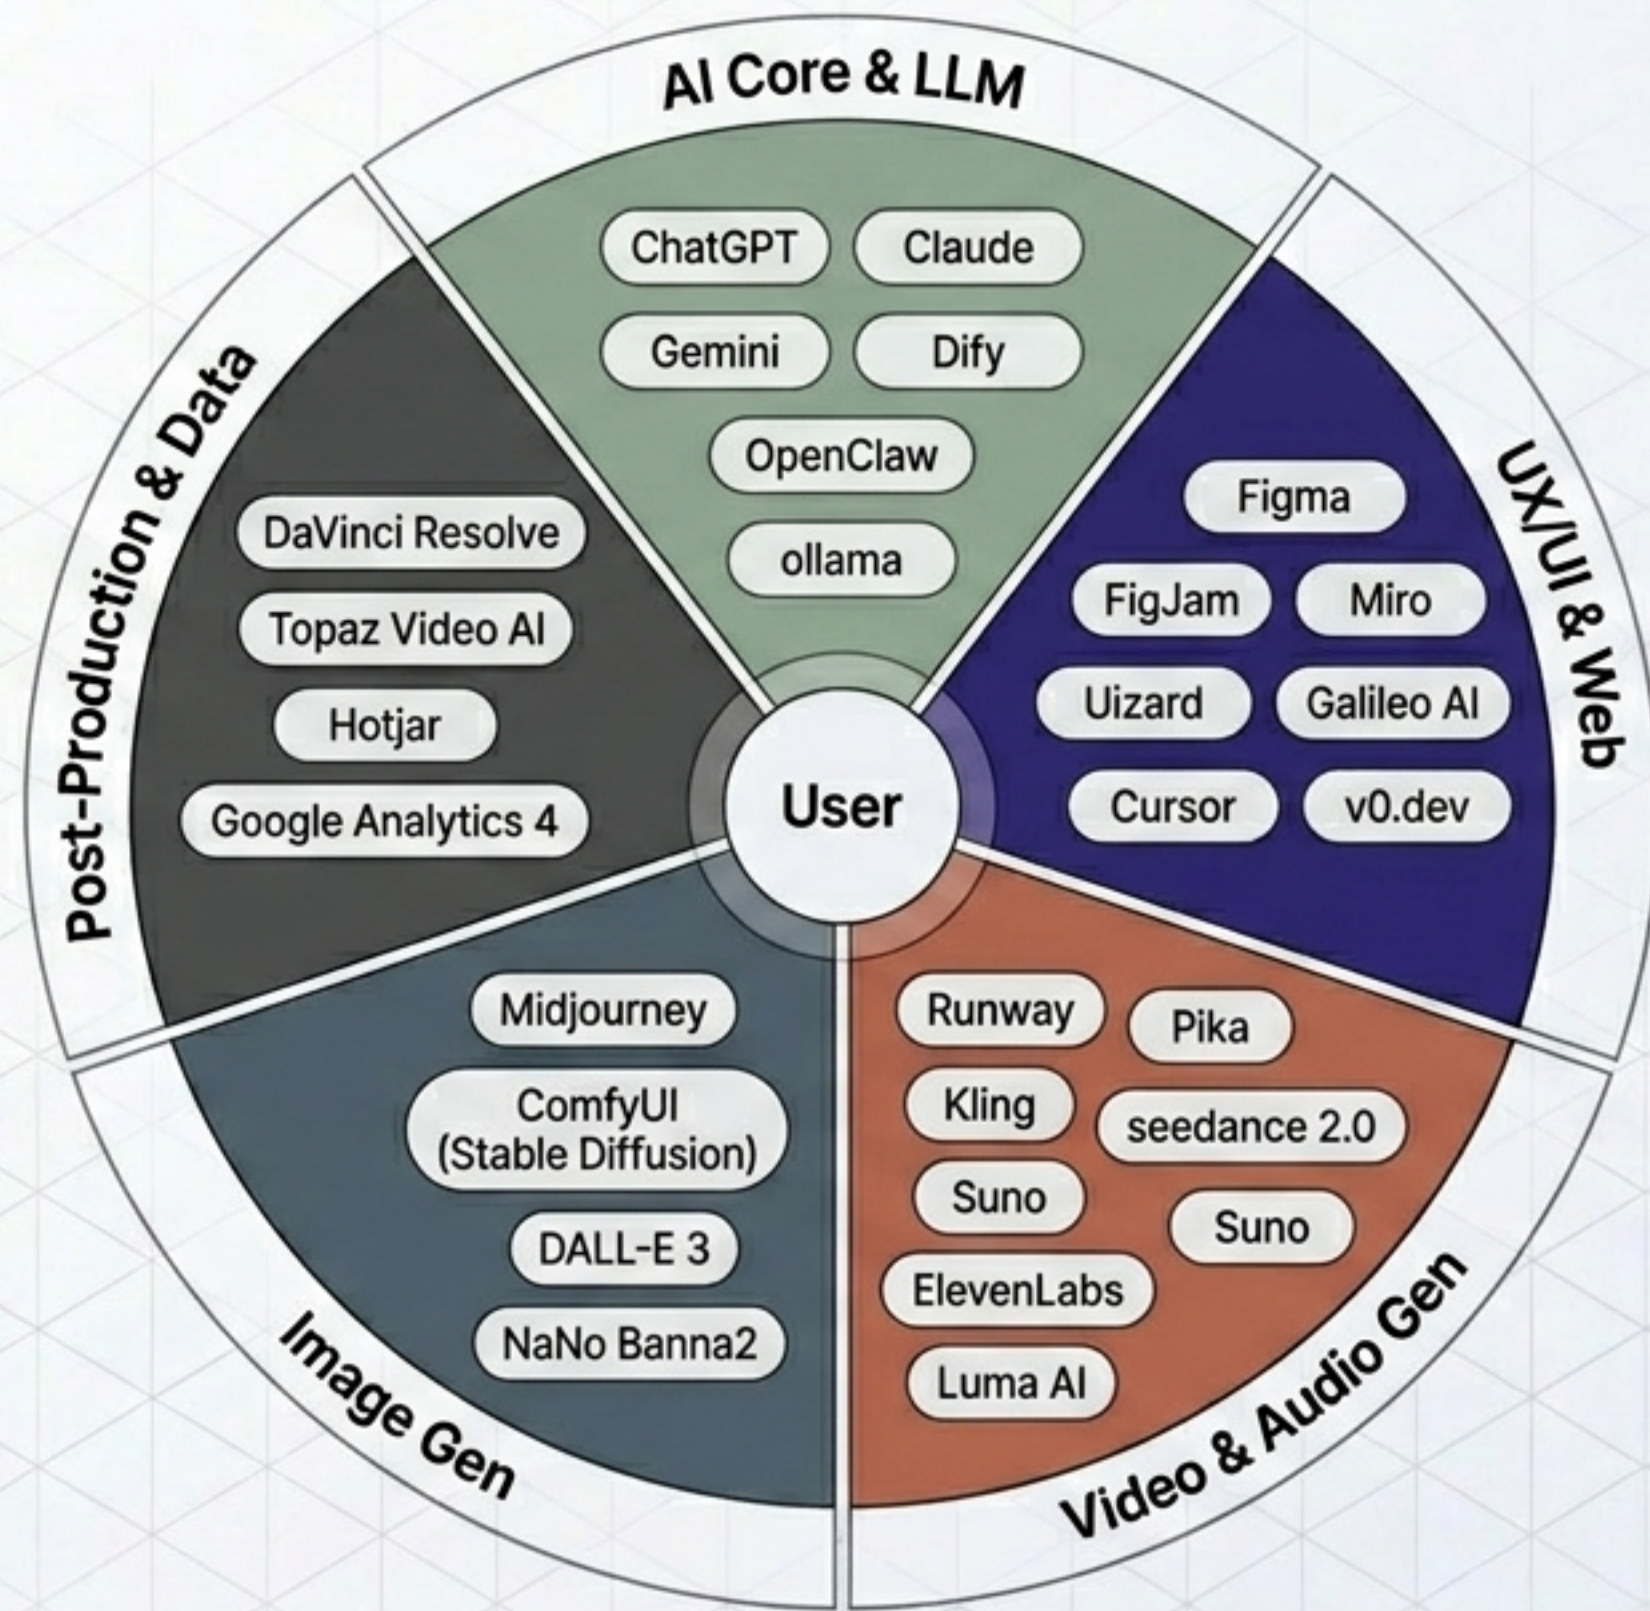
AI Core & LLM

ChatGPT
Claude
Gemini
Dify
OpenClaw
ollama

UX/UI & Web

Figma
FigJam
Miro
Uizard
Galileo AI
Cursor
v0.dev

Video & Audio Gen

Runway
Pika
Kling
seedance 2.0
Suno
Suno
ElevenLabs
Luma AI

Image Gen

Midjourney
ComfyUI (Stable Diffusion)
DALL-E 3
NaNo Banna2

Post-Production & Data

DaVinci Resolve
Topaz Video AI
Hotjar
Google Analytics 4

User